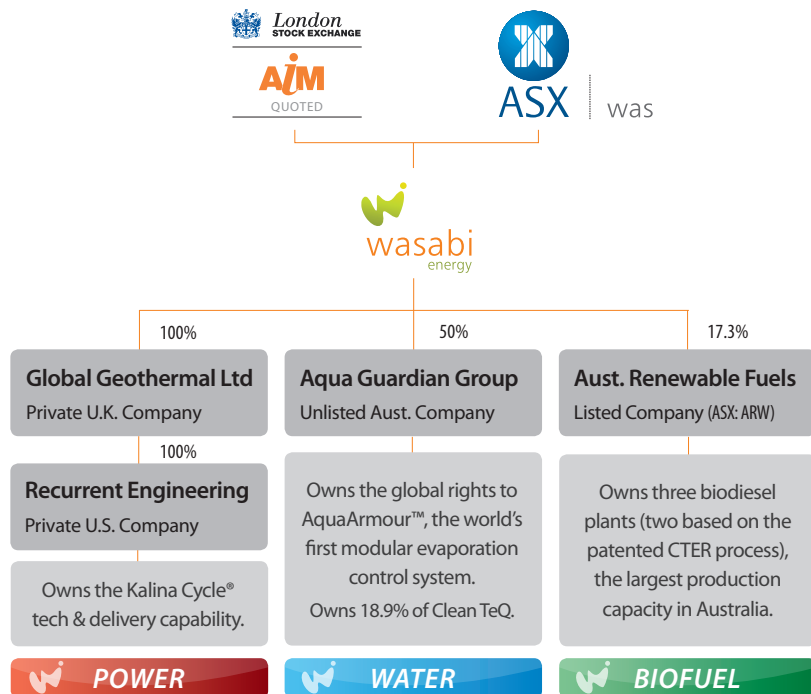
London
STOCK EXCHANGE

AIM
QUOTED

ASX | was

wasabi
energy

100%

50%

17.3%

Global Geothermal Ltd
Private U.K. Company

100%

Recurrent Engineering
Private U.S. Company

Owns the Kalina Cycle® tech & delivery capability.

POWER

Aqua Guardian Group
Unlisted Aust. Company

Owns the global rights to AquaArmour™, the world's first modular evaporation control system.

Owns 18.9% of Clean TeQ.

WATER

Aust. Renewable Fuels
Listed Company (ASX: ARW)

Owns three biodiesel plants (two based on the patented CTER process), the largest production capacity in Australia.

BIOFUEL